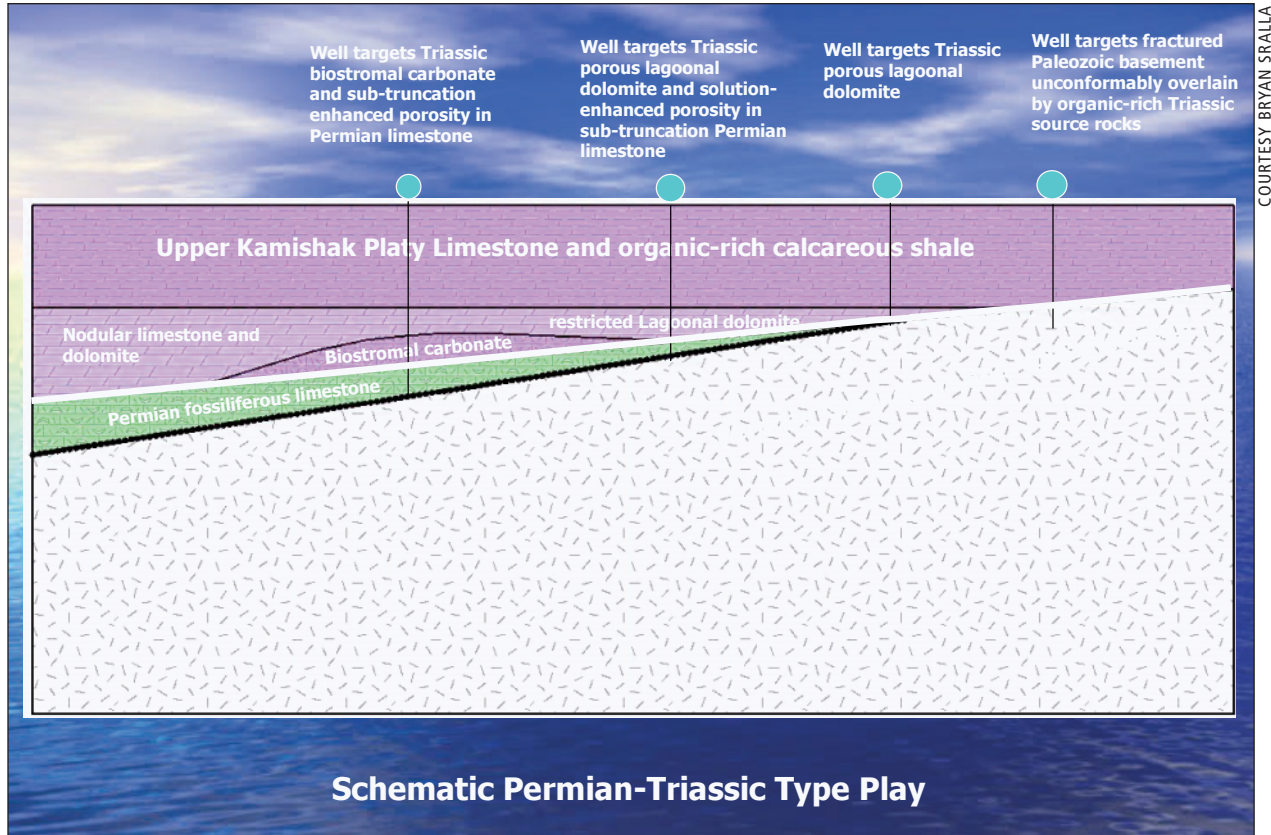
Well targets Triassic biostromal carbonate and sub-truncation enhanced porosity in Permian limestone

Well targets Triassic porous lagoonal dolomite and solution-enhanced porosity in sub-truncation Permian limestone

Well targets Triassic porous lagoonal dolomite

Well targets fractured Paleozoic basement unconformably overlain by organic-rich Triassic source rocks

COURTESY BRYAN SRALLA

Upper Kamishak Platy Limestone and organic-rich calcareous shale

Nodular limestone and dolomite

restricted Lagoonal dolomite

Biostromal carbonate

Permian fossiliferous limestone

Schematic Permian-Triassic Type Play